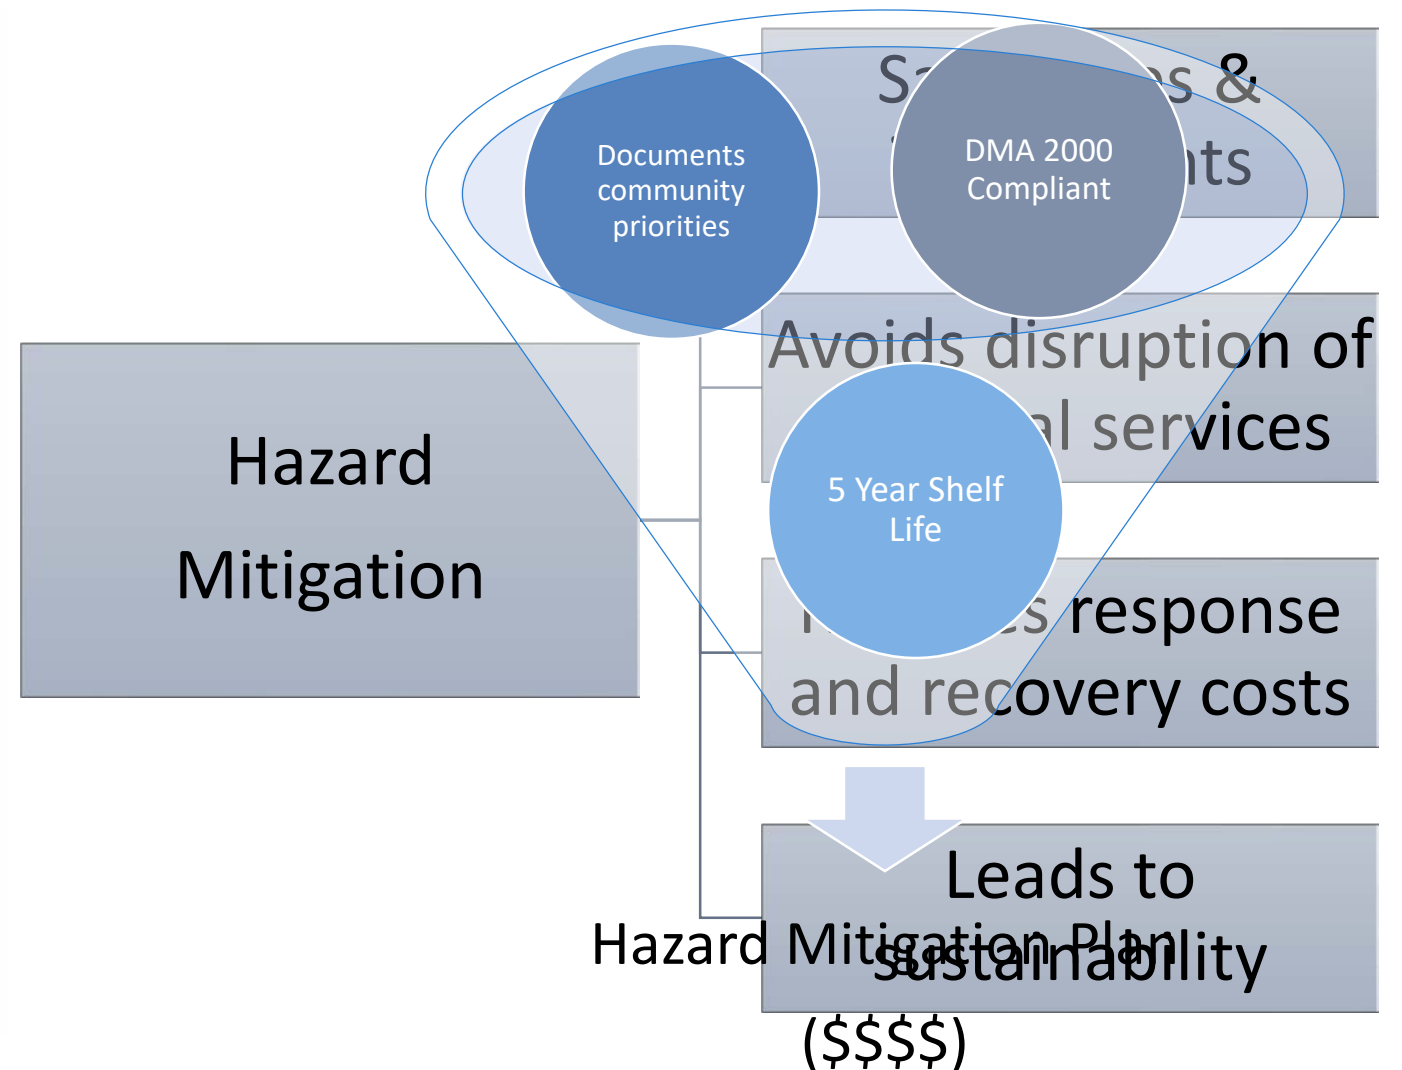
Hazard Mitigation

Sa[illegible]s & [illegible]ts

Avoids disruption of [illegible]l services

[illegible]s response and recovery costs

Leads to sustainability

Documents community priorities

DMA 2000 Compliant

5 Year Shelf Life

Hazard Mitigation Plan ($$$$)